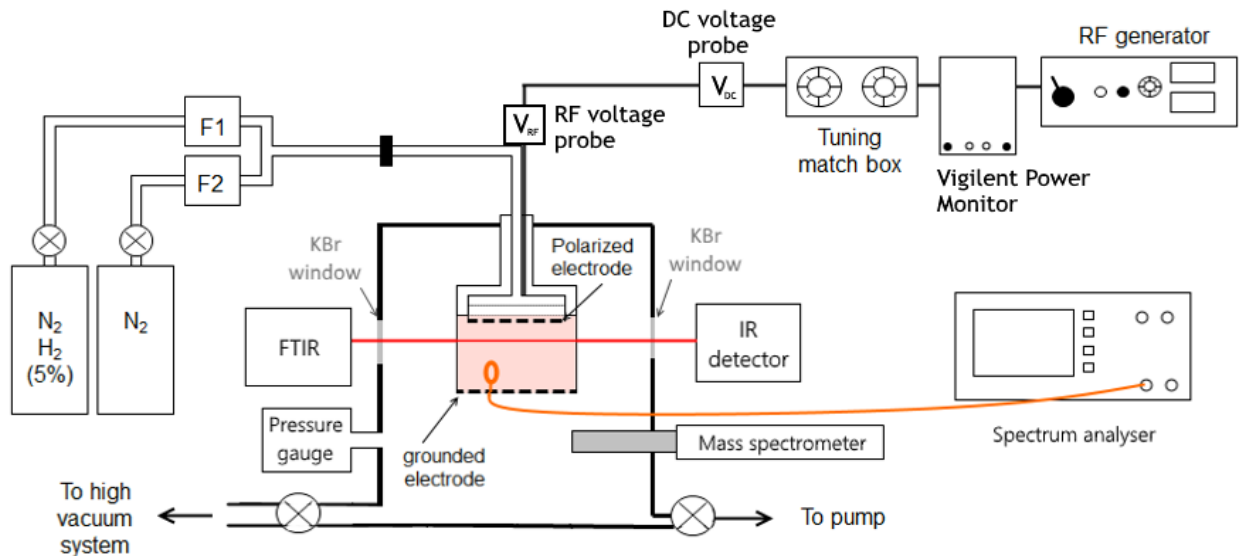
DC voltage probe

RF generator

$V_{DC}$

F1

$V_{RF}$

RF voltage probe

Tuning match box

F2

Vigilent Power Monitor

KBr window

Polarized electrode

KBr window

$N_2$ $H_2$ (5%)

$N_2$

FTIR

IR detector

Pressure gauge

grounded electrode

Mass spectrometer

Spectrum analyser

To high vacuum system

To pump